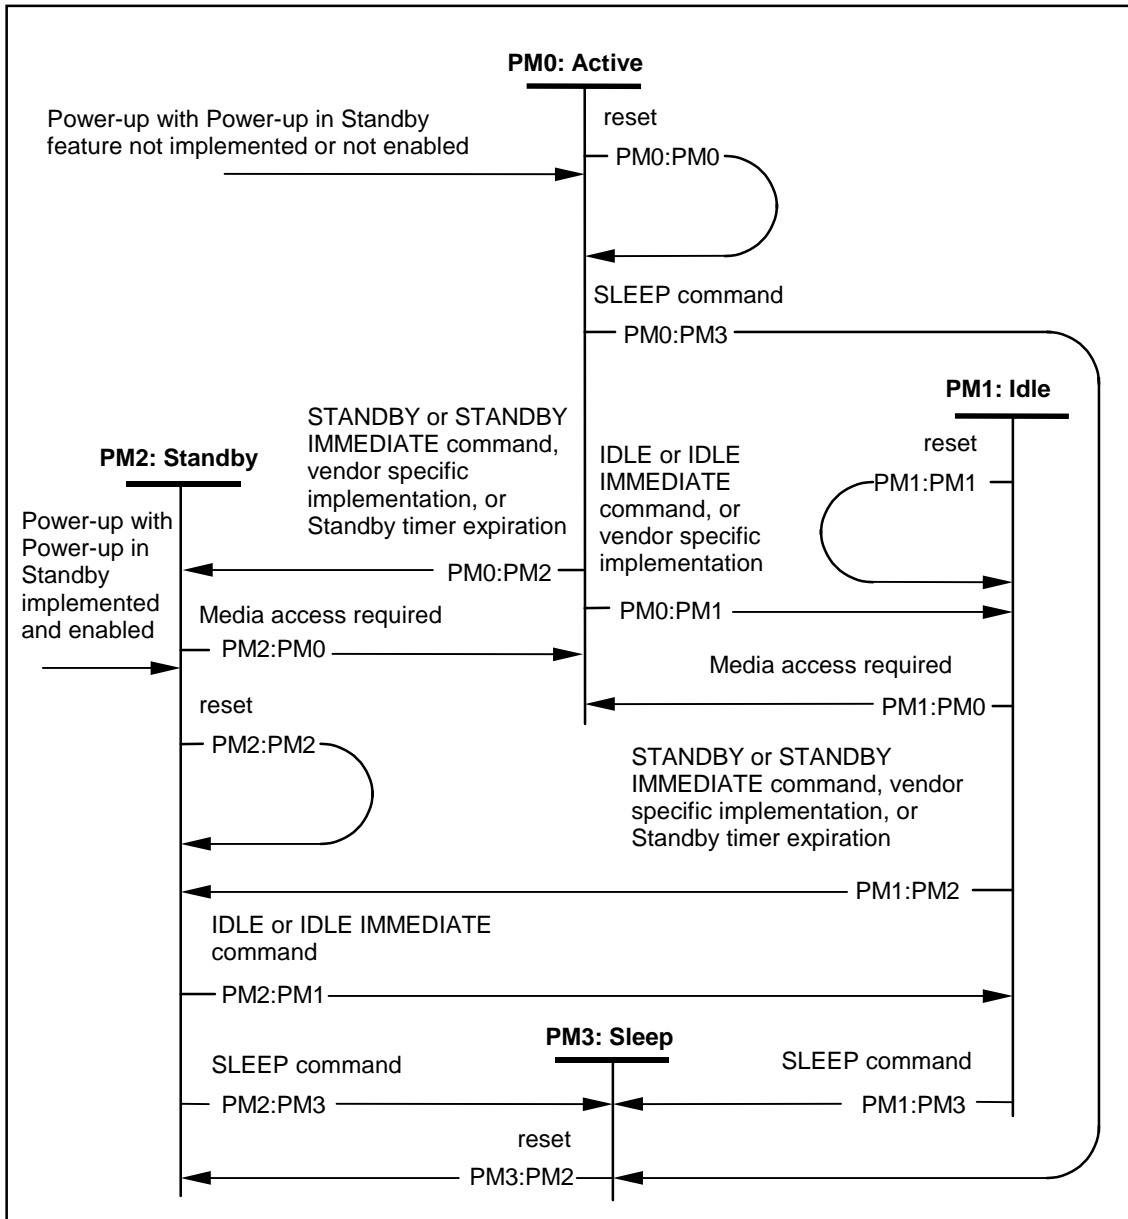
PM0: Active

Power-up with Power-up in Standby feature not implemented or not enabled

reset

PM0:PM0

SLEEP command

PM0:PM3

PM1: Idle

STANDBY or STANDBY IMMEDIATE command, vendor specific implementation, or Standby timer expiration

PM2: Standby

IDLE or IDLE IMMEDIATE command, or vendor specific implementation

reset

PM1:PM1

Power-up with Power-up in Standby implemented and enabled

PM0:PM2

Media access required

PM0:PM1

PM2:PM0

Media access required

reset

PM1:PM0

PM2:PM2

STANDBY or STANDBY IMMEDIATE command, vendor specific implementation, or Standby timer expiration

PM1:PM2

IDLE or IDLE IMMEDIATE command

PM2:PM1

PM3: Sleep

SLEEP command

SLEEP command

PM2:PM3

PM1:PM3

reset

PM3:PM2